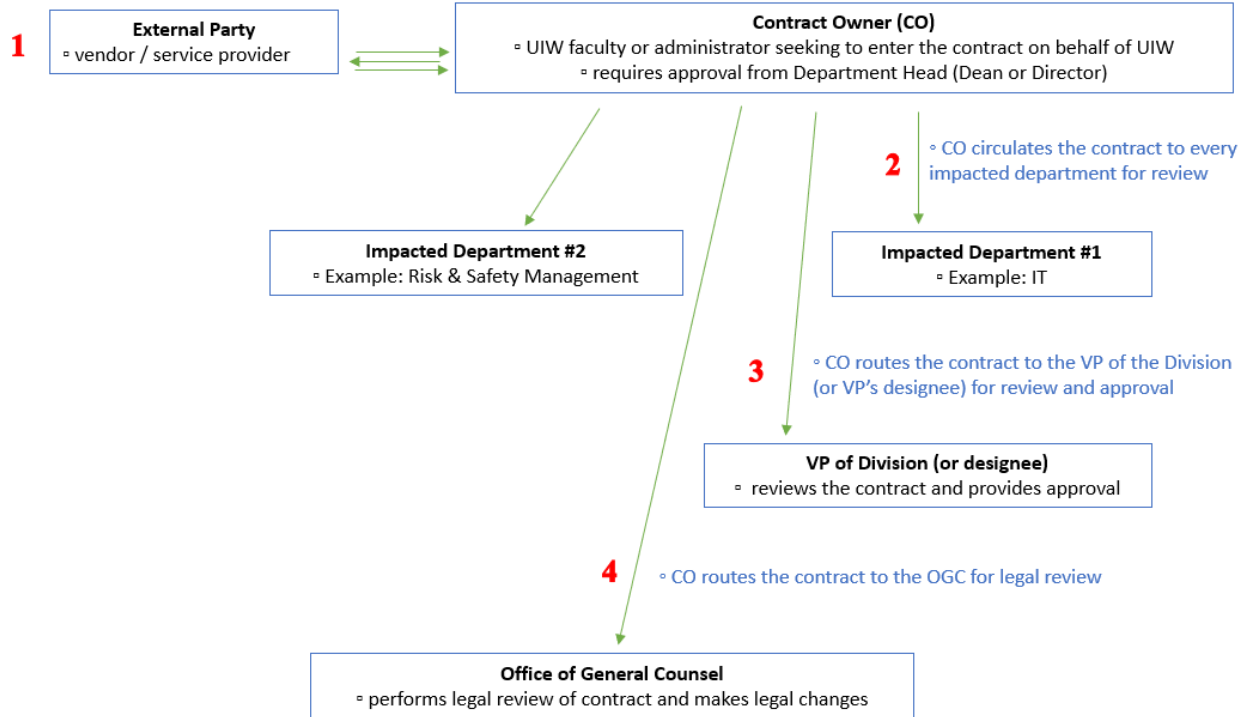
1

External Party
▫ vendor / service provider

Contract Owner (CO)
▫ UIW faculty or administrator seeking to enter the contract on behalf of UIW
▫ requires approval from Department Head (Dean or Director)

2

◦ CO circulates the contract to every impacted department for review

Impacted Department #2
▫ Example: Risk & Safety Management

Impacted Department #1
▫ Example: IT

3

◦ CO routes the contract to the VP of the Division (or VP's designee) for review and approval

VP of Division (or designee)
▫ reviews the contract and provides approval

4

◦ CO routes the contract to the OGC for legal review

Office of General Counsel
▫ performs legal review of contract and makes legal changes